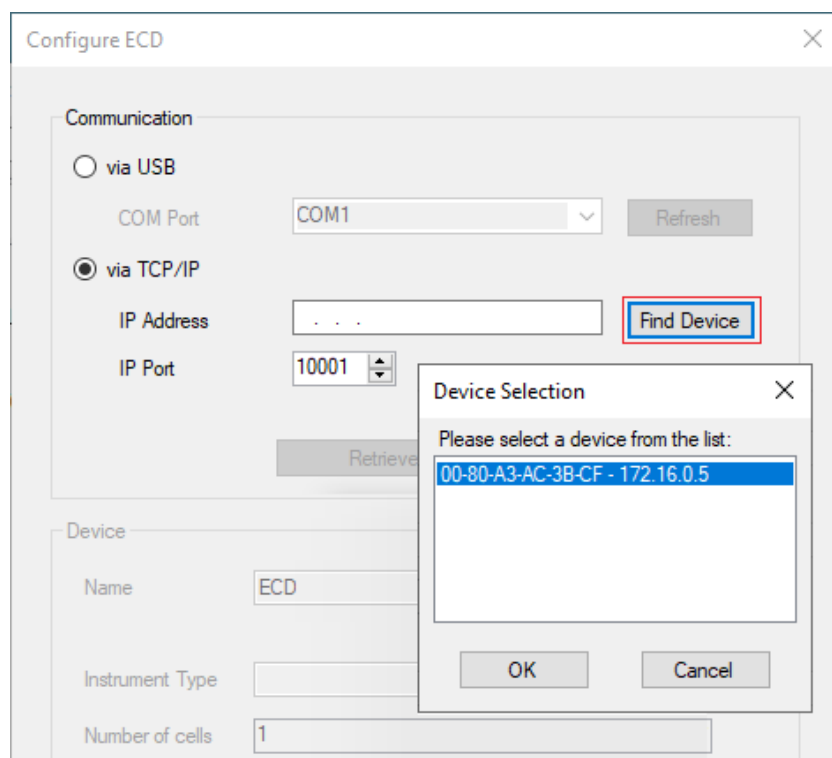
Configure ECD

Communication

via USB

COM Port COM1 Refresh

via TCP/IP

IP Address . . . Find Device

IP Port 10001

Retrieve

Device Selection

Please select a device from the list:

00-80-A3-AC-3B-CF - 172.16.0.5

OK Cancel

Device

Name ECD

Instrument Type

Number of cells 1